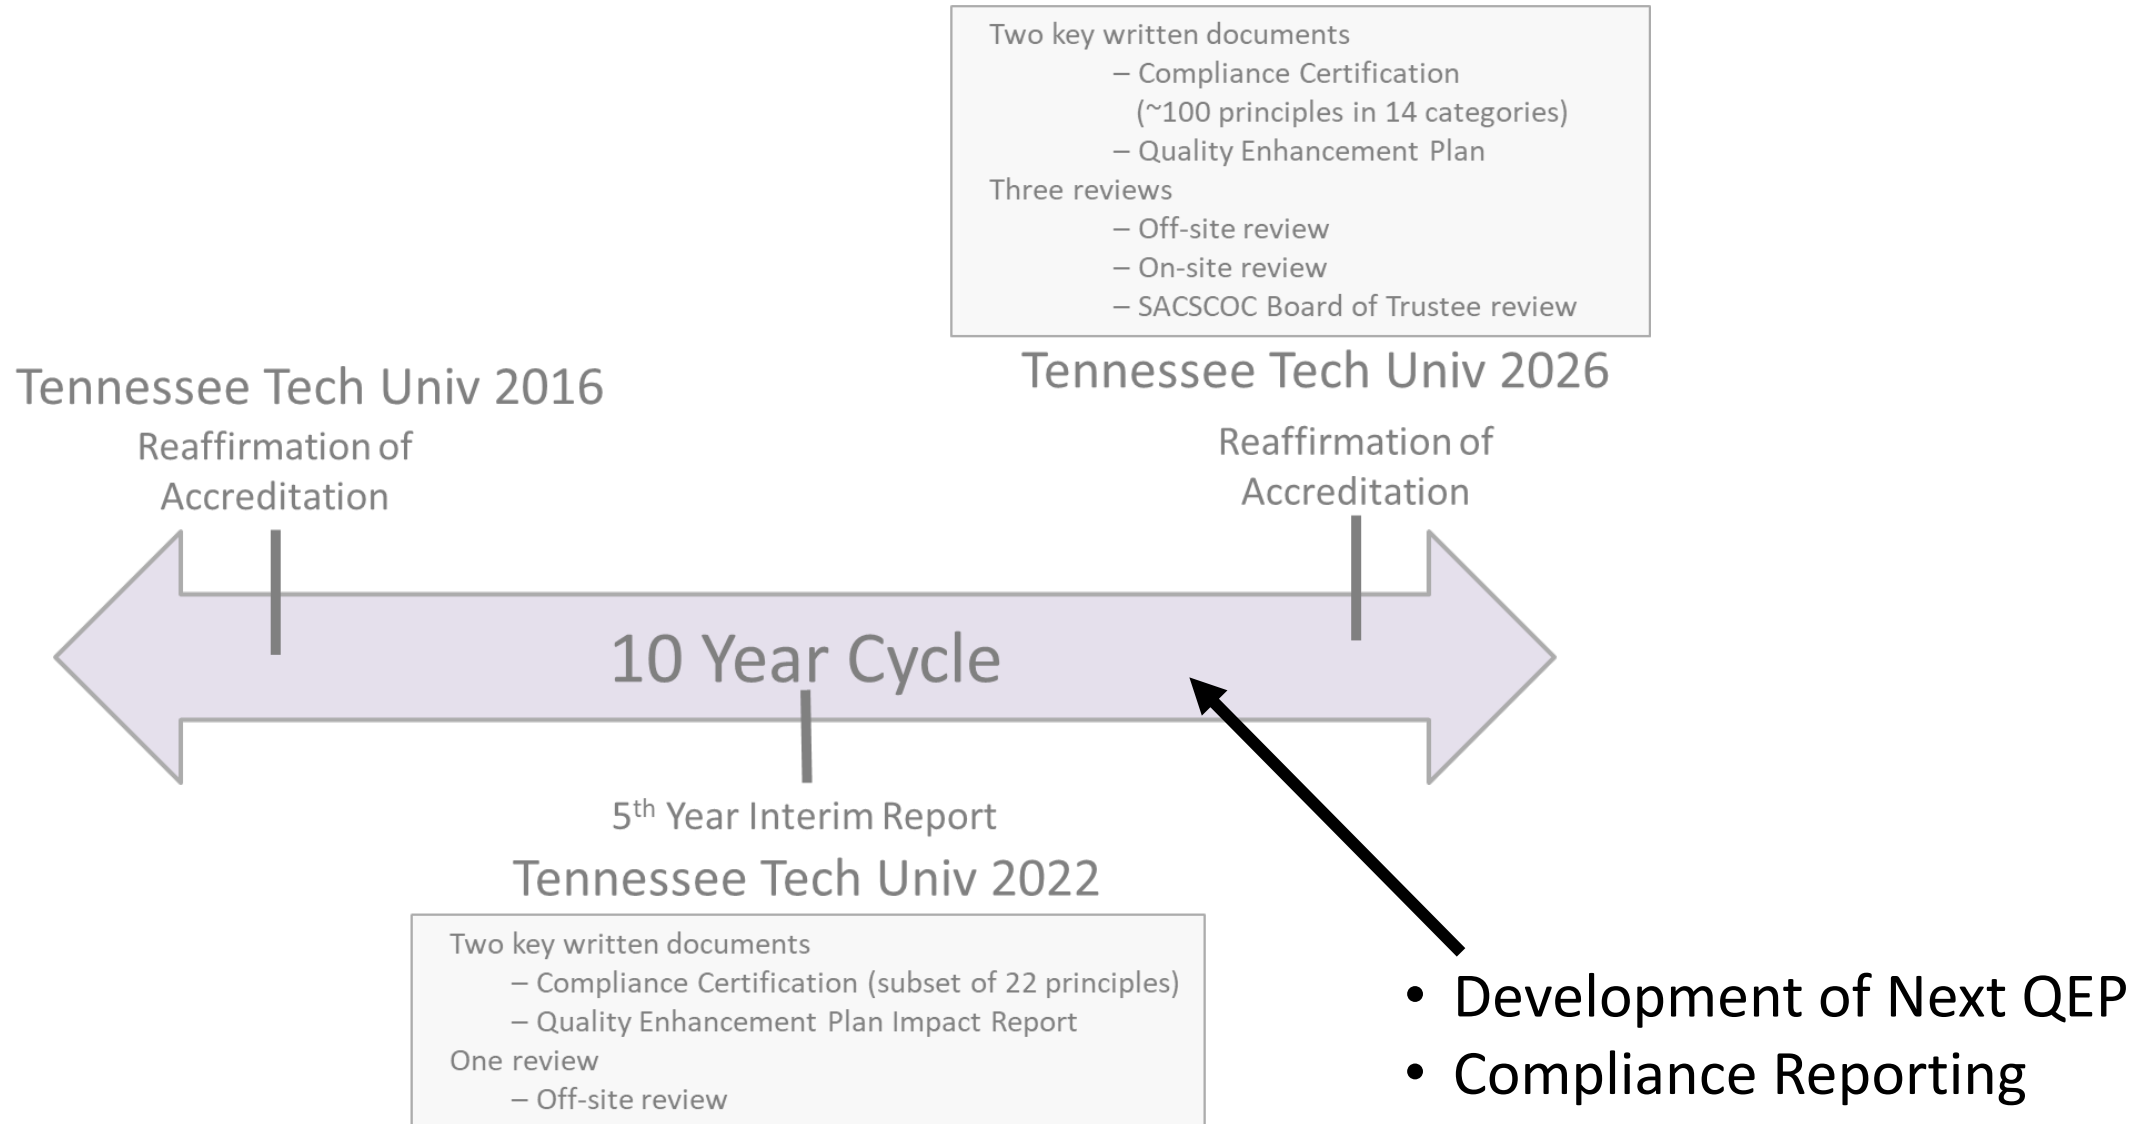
Two key written documents
– Compliance Certification (~100 principles in 14 categories)
– Quality Enhancement Plan
Three reviews
– Off-site review
– On-site review
– SACSCOC Board of Trustee review

Tennessee Tech Univ 2026

Tennessee Tech Univ 2016

Reaffirmation of Accreditation

Reaffirmation of Accreditation

10 Year Cycle

5$^{th}$ Year Interim Report

Tennessee Tech Univ 2022

Two key written documents
– Compliance Certification (subset of 22 principles)
– Quality Enhancement Plan Impact Report
One review
– Off-site review

• Development of Next QEP
• Compliance Reporting